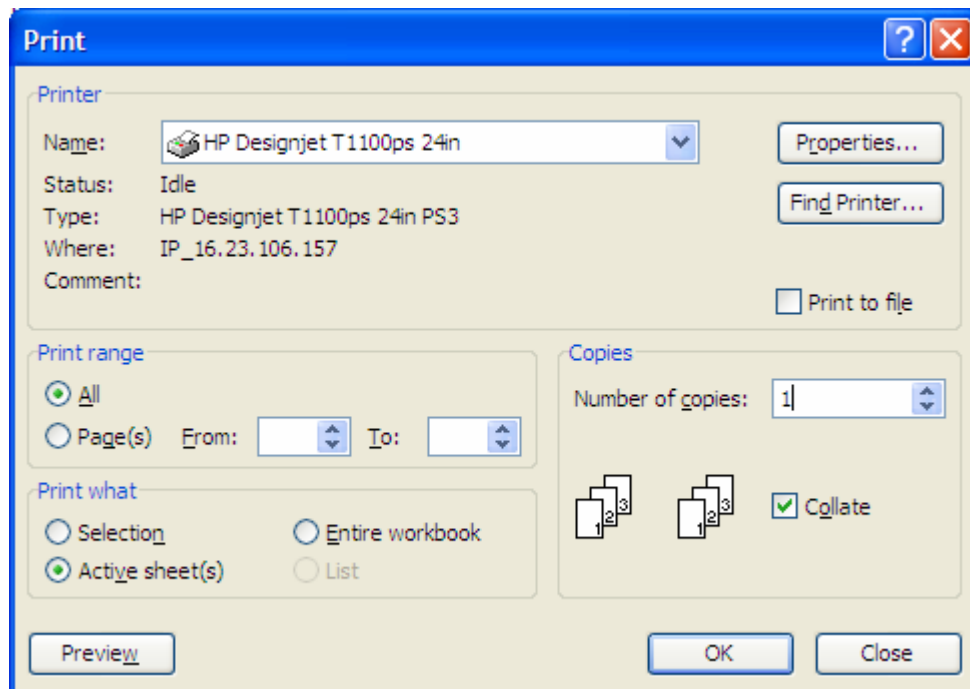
Print

?

Printer

Name: HP Designjet T1100ps 24in

Properties...

Status: Idle

Type: HP Designjet T1100ps 24in PS3

Find Printer...

Where: IP_16.23.106.157

Comment:

Print to file

Print range

All

Page(s) From: To:

Copies

Number of copies: 1

Print what

Selection

Entire workbook

Active sheet(s)

List

1 2 3

1 2 3

Collate

Preview

OK

Close